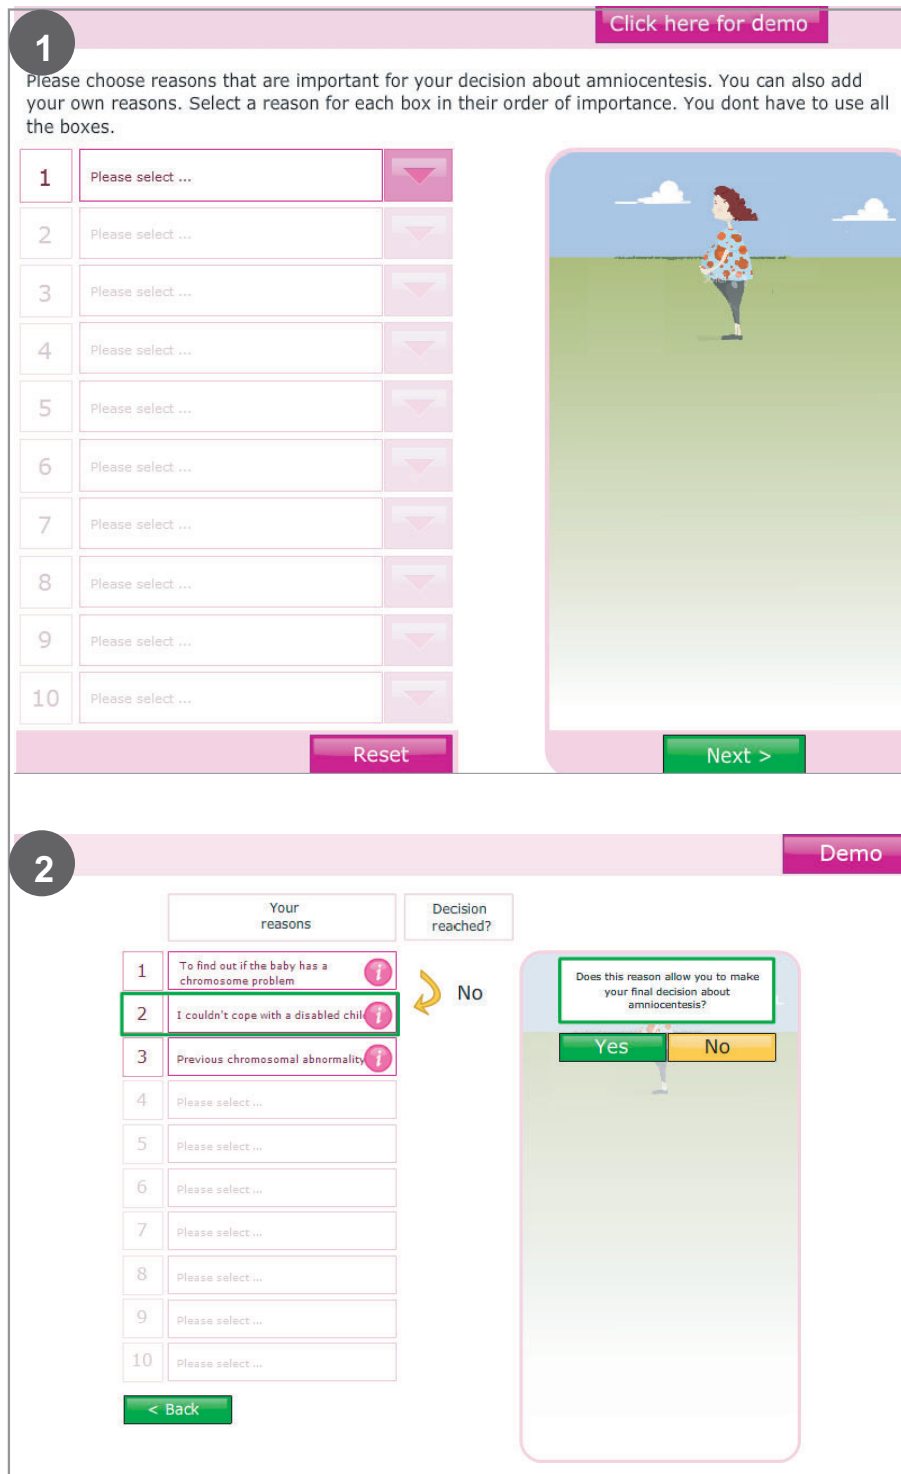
1

Click here for demo

Please choose reasons that are important for your decision about amniocentesis. You can also add your own reasons. Select a reason for each box in their order of importance. You dont have to use all the boxes.

1 Please select ...
2 Please select ...
3 Please select ...
4 Please select ...
5 Please select ...
6 Please select ...
7 Please select ...
8 Please select ...
9 Please select ...
10 Please select ...

Reset

Next >

2

Demo

Your reasons

Decision reached?

1 To find out if the baby has a chromosome problem

No

2 I couldn't cope with a disabled chil

3 Previous chromosomal abnormality

4 Please select ...
5 Please select ...
6 Please select ...
7 Please select ...
8 Please select ...
9 Please select ...
10 Please select ...

< Back

Does this reason allow you to make your final decision about amniocentesis?

Yes

No